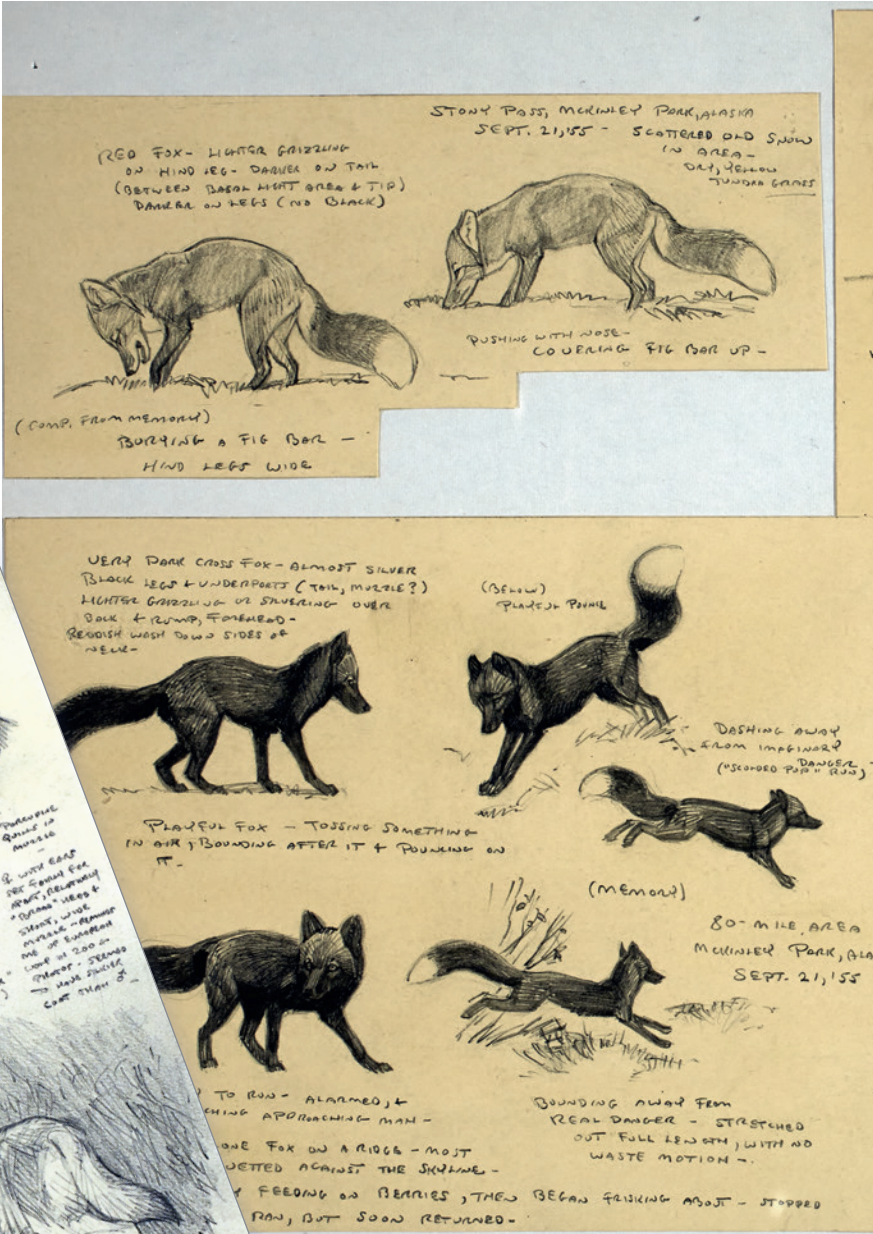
STONY PASS, MCKINLEY PARK, ALASKA
SEPT. 21, '55 - SCATTERED OLD SNOW IN AREA - DRY, YELLOW TUNDRA GRASS

RED FOX - LIGHTER GRIZZLING ON HIND LEG - DARKER ON TAIL (BETWEEN BASAL LIGHT AREA & TIP) DARKER ON LEGS (NO BLACK)

PUSHING WITH NOSE - COVERING FIG BAR UP -

(COMP. FROM MEMORY)
BURYING A FIG BAR - HIND LEGS WIDE

VERY DARK CROSS FOX - ALMOST SILVER
BLACK LEGS & UNDERPARTS (TAIL, MUZZLE?)
LIGHTER GRIZZLING OR SILVERING OVER BACK & RUMP, FOREHEAD -
REDDISH WASH DOWN SIDES OF NECK -

(BELOW)
PLAYFUL POUNCE

DASHING AWAY FROM IMAGINARY DANGER - ("SCARED PUP" RUN)

PLAYFUL FOX - TOSSING SOMETHING IN AIR, BOUNDING AFTER IT & POUNCING ON IT.

(MEMORY)

80-MILE AREA
MCKINLEY PARK, ALA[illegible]
SEPT. 21, '55

PORCUPINE QUILLS IN MUZZLE
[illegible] WITH EARS SET SOUTH FOR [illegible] RELATIVELY "BROAD" HEAD & SHORT, WIDE MUZZLE - REMINDS ME OF EUROPEAN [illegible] OF 200 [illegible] PHOTO - SEEMED TO HAVE SILKIER COAT THAN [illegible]

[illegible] TO RUN - ALARMED, & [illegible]CHING APPROACHING MAN -

BOUNDING AWAY FROM REAL DANGER - STRETCHED OUT FULL LENGTH, WITH NO WASTE MOTION -

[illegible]ONE FOX ON A RIDGE - MOST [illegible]UETTED AGAINST THE SKYLINE -
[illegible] FEEDING ON BERRIES, THEN BEGAN FRISKING ABOUT - STOPPED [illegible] RAN, BUT SOON RETURNED -